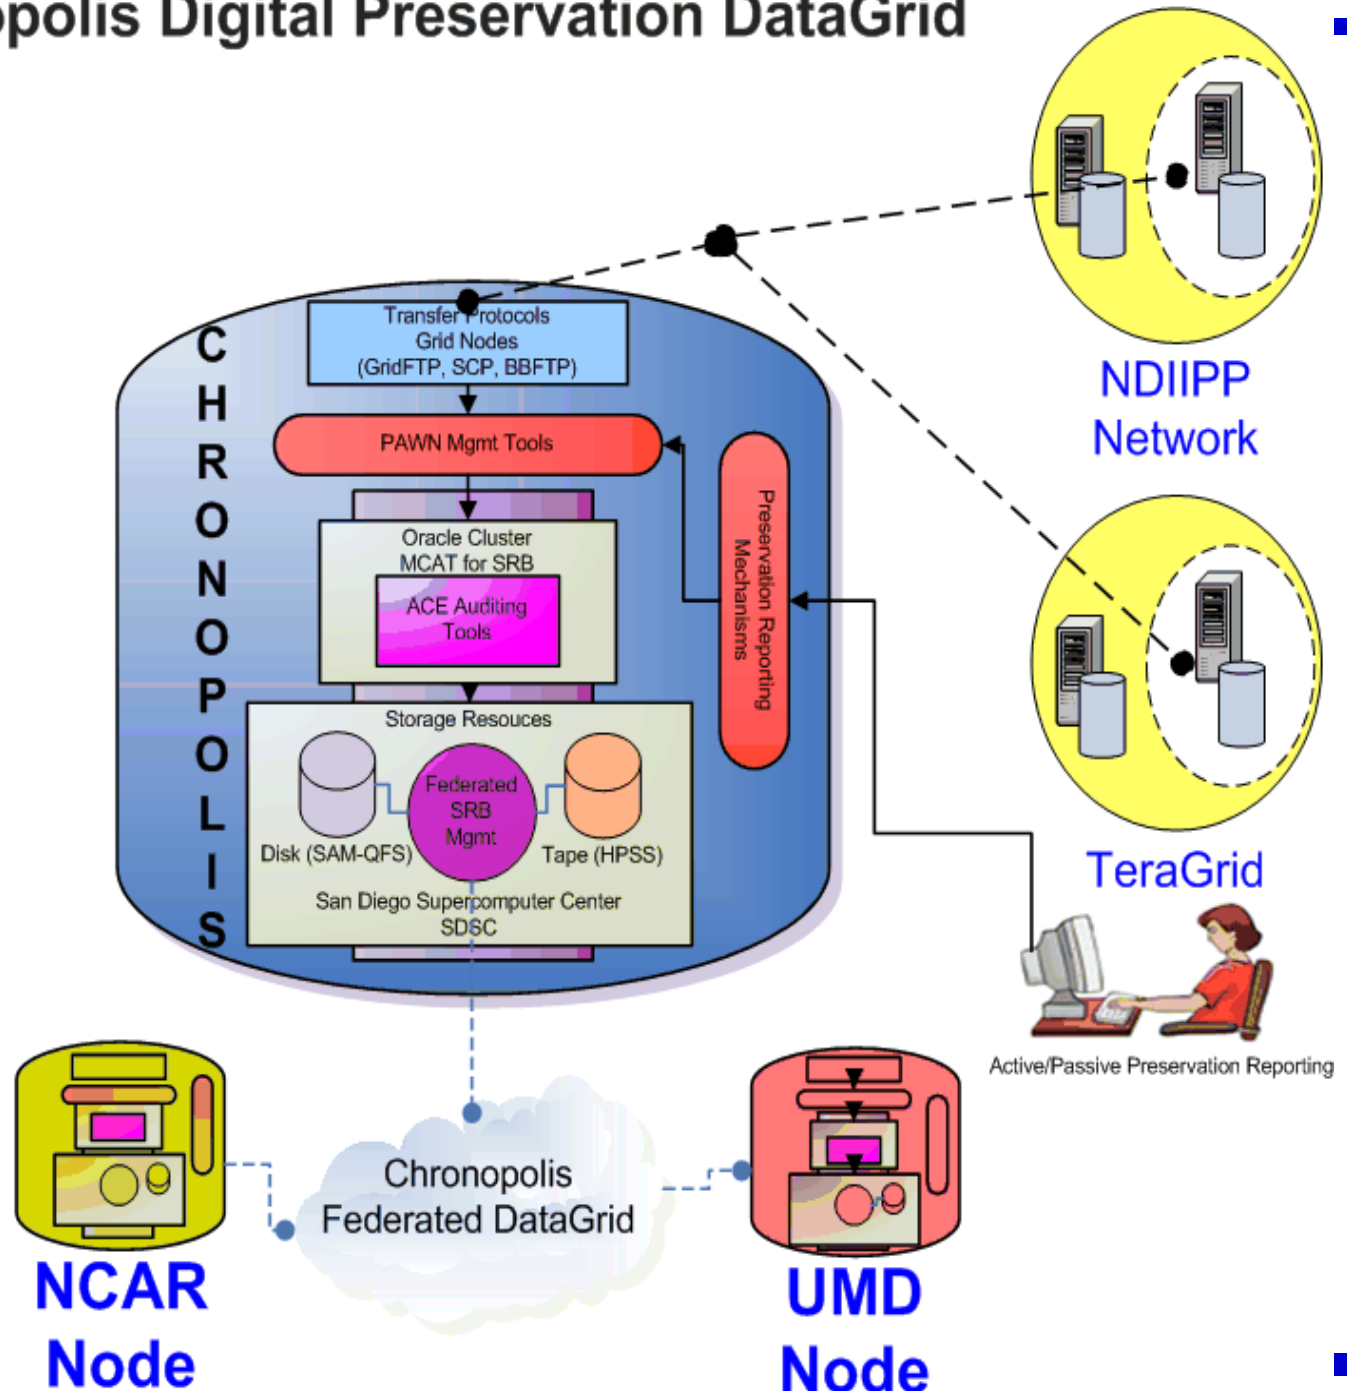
polis Digital Preservation DataGrid

CHRONOPOLIS

Transfer Protocols
Grid Nodes
(GridFTP, SCP, BBFTP)

PAWN Mgmt Tools

Oracle Cluster
MCAT for SRB

ACE Auditing Tools

Preservation Reporting Mechanisms

Storage Resouces

Federated SRB Mgmt

Disk (SAM-QFS)

Tape (HPSS)

San Diego Supercomputer Center
SDSC

NDIIPP Network

TeraGrid

Active/Passive Preservation Reporting

Chronopolis Federated DataGrid

NCAR Node

UMD Node